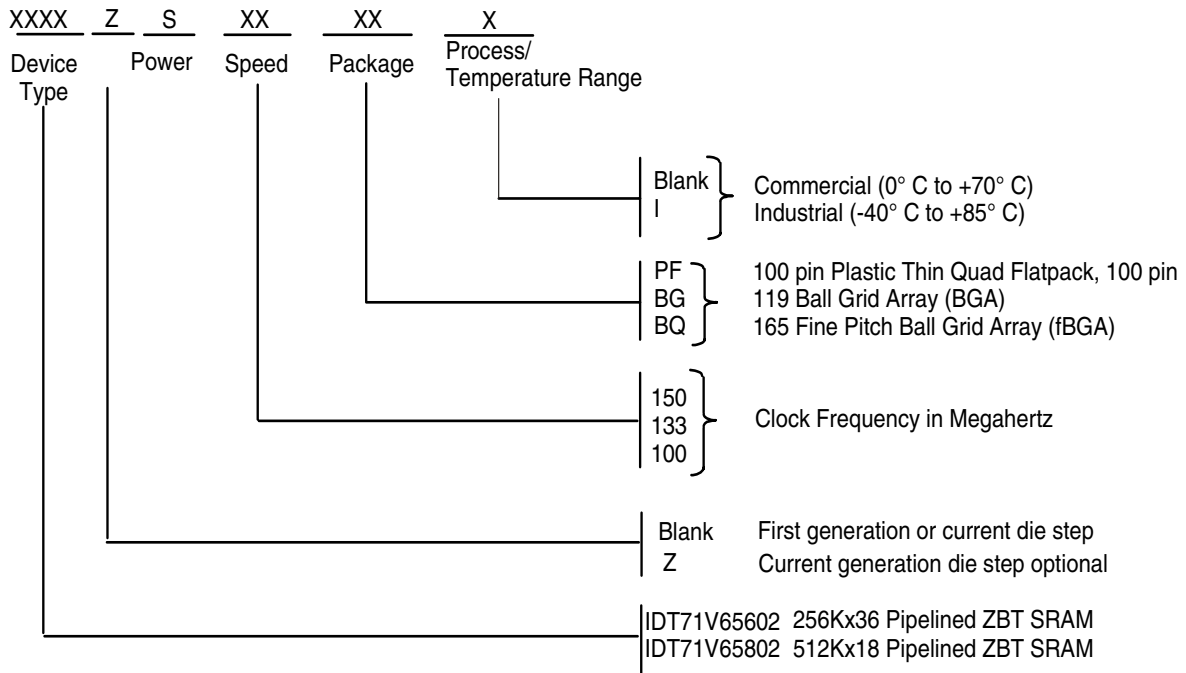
XXXX Z S XX XX X

Device Type

Power

Speed

Package

Process/ Temperature Range

Blank
I

Commercial (0° C to +70° C)
Industrial (-40° C to +85° C)

PF
BG
BQ

100 pin Plastic Thin Quad Flatpack, 100 pin
119 Ball Grid Array (BGA)
165 Fine Pitch Ball Grid Array (fBGA)

150
133
100

Clock Frequency in Megahertz

Blank First generation or current die step
Z Current generation die step optional

IDT71V65602 256Kx36 Pipelined ZBT SRAM
IDT71V65802 512Kx18 Pipelined ZBT SRAM